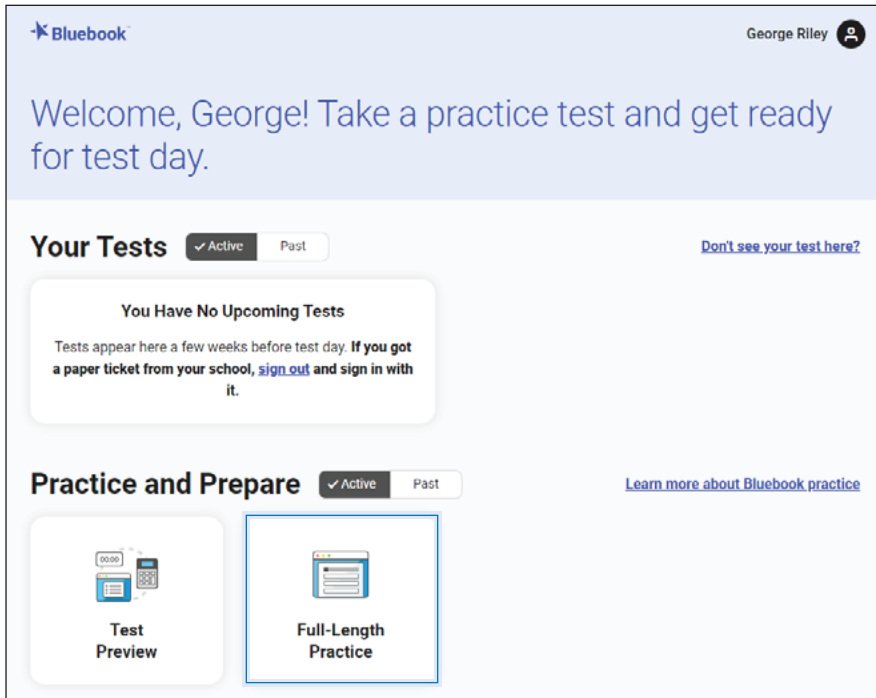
Bluebook

George Riley

Welcome, George! Take a practice test and get ready for test day.

Your Tests ✓Active Past

Don't see your test here?

You Have No Upcoming Tests

Tests appear here a few weeks before test day. If you got a paper ticket from your school, sign out and sign in with it.

Practice and Prepare ✓Active Past

Learn more about Bluebook practice

00:00

Test Preview

Full-Length Practice